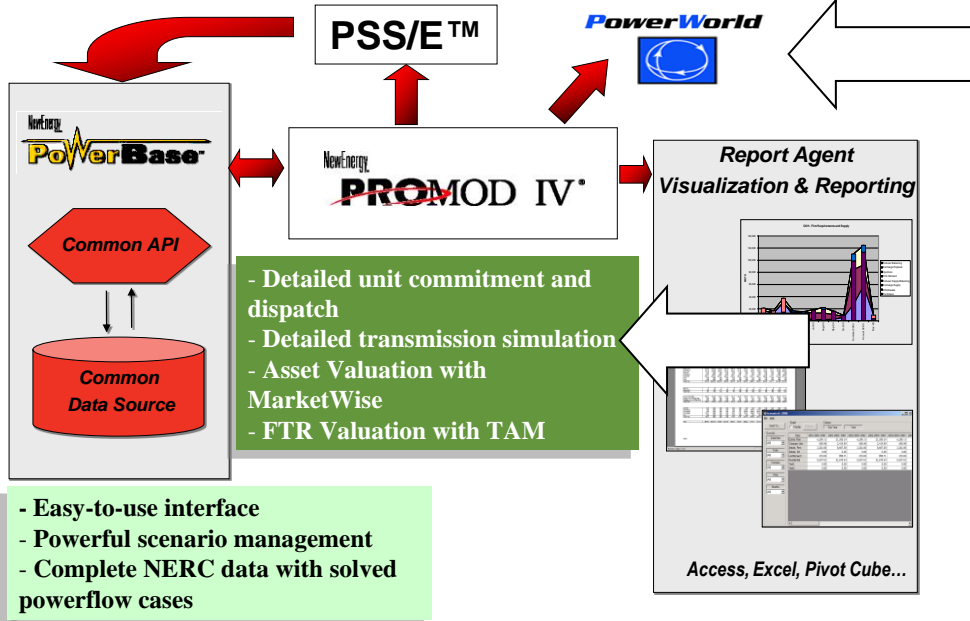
PSS/E™

PowerWorld

NewEnergy
PowerBase

Common API

Common Data Source

NewEnergy
PROMOD IV®

Report Agent
Visualization & Reporting

- Detailed unit commitment and dispatch
- Detailed transmission simulation
- Asset Valuation with MarketWise
- FTR Valuation with TAM

- Easy-to-use interface
- Powerful scenario management
- Complete NERC data with solved powerflow cases

Access, Excel, Pivot Cube…